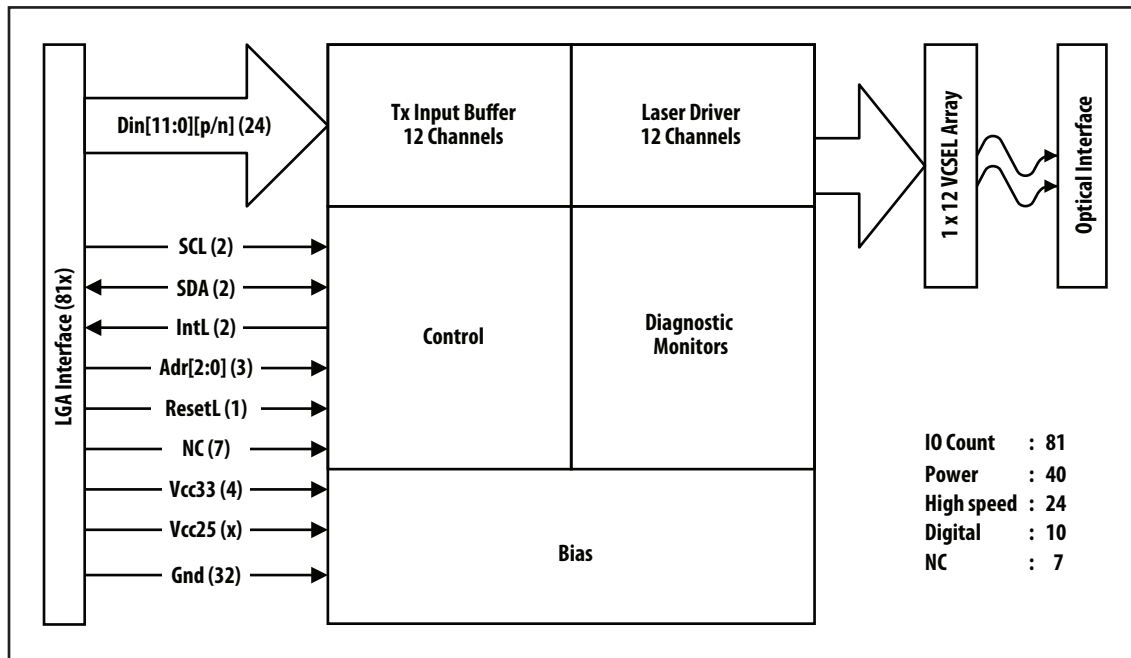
LGA Interface (81x)

Din[11:0][p/n] (24)

SCL (2)
SDA (2)
IntL (2)
Adr[2:0] (3)
ResetL (1)
NC (7)
Vcc33 (4)
Vcc25 (x)
Gnd (32)

Tx Input Buffer
12 Channels

Laser Driver
12 Channels

Control

Diagnostic
Monitors

Bias

1 x 12 VCSEL Array

Optical Interface

| IO Count | : 81 |
|---|---|
| Power | : 40 |
| High speed | : 24 |
| Digital | : 10 |
| NC | : 7 |